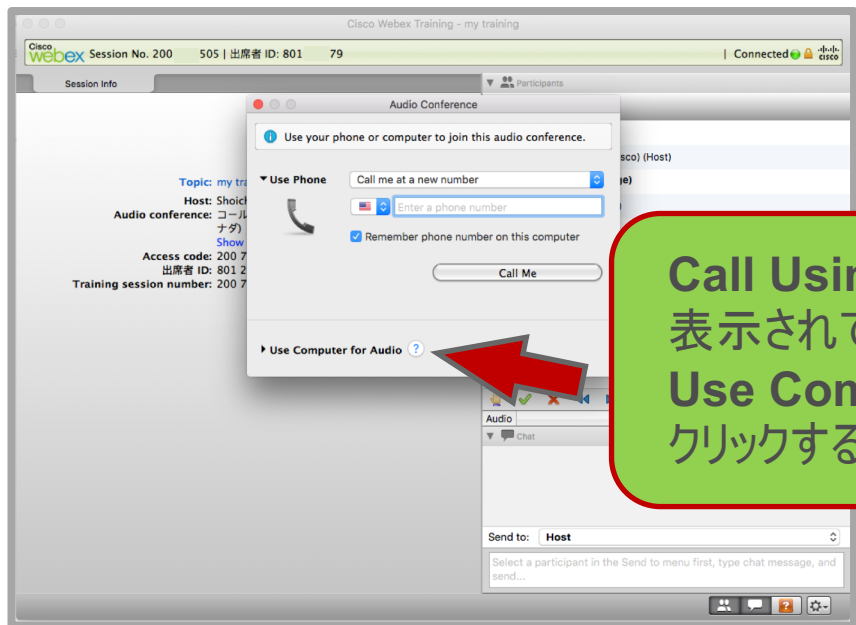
Cisco Webex Training - my training

Cisco webex Session No. 200 505 | 出席者 ID: 801 79 | Connected

Session Info

Participants

Audio Conference

Use your phone or computer to join this audio conference.

Use Phone

Call me at a new number

Enter a phone number

Remember phone number on this computer

Call Me

Use Computer for Audio ?

Topic: my tra

Host: Shoic

Audio conference: コール

ナダ)

Show

Access code: 200 7

出席者 ID: 801 2

Training session number: 200 7

sco) (Host)

ge)

Call Usin
表示されて
Use Com
クリックする

Audio

Chat

Send to: Host

Select a participant in the Send to menu first, type chat message, and send...